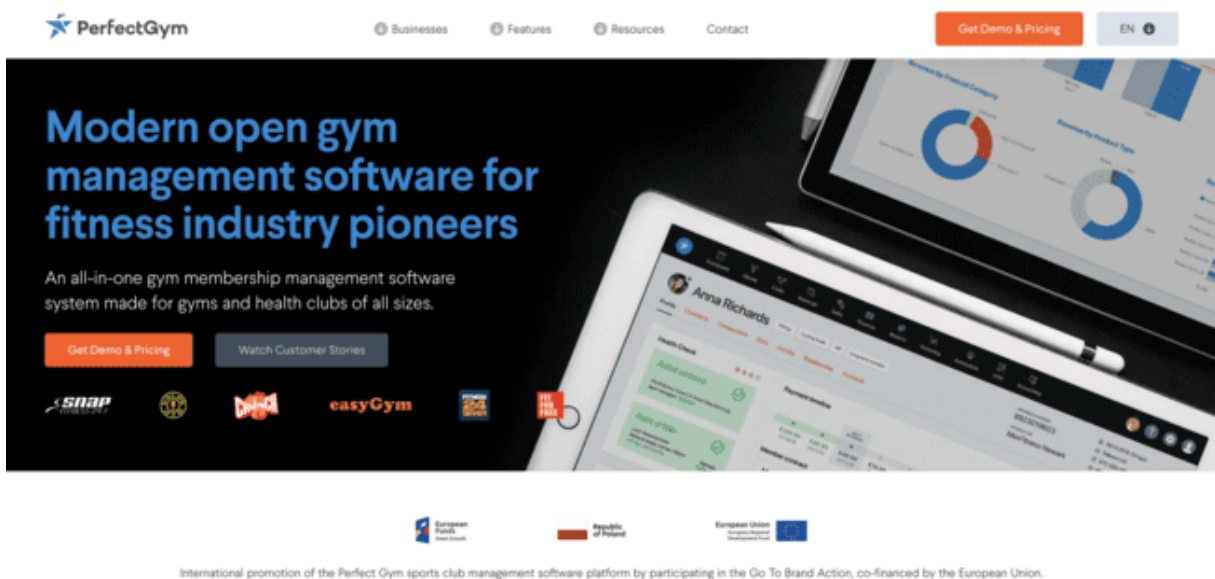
PerfectGym

Businesses Features Resources Contact

Get Demo & Pricing

EN

Modern open gym management software for fitness industry pioneers

An all-in-one gym membership management software system made for gyms and health clubs of all sizes.

Get Demo & Pricing

Watch Customer Stories

SNAP

CRUNCH

easyGym

FITNESS 24 SEVEN

FIT FOR FREE

Anna Richards

Health Check

Payment timeline

Member contract

European Funds Smart Growth

Republic of Poland

European Union European Regional Development Fund

International promotion of the Perfect Gym sports club management software platform by participating in the Go To Brand Action, co-financed by the European Union.